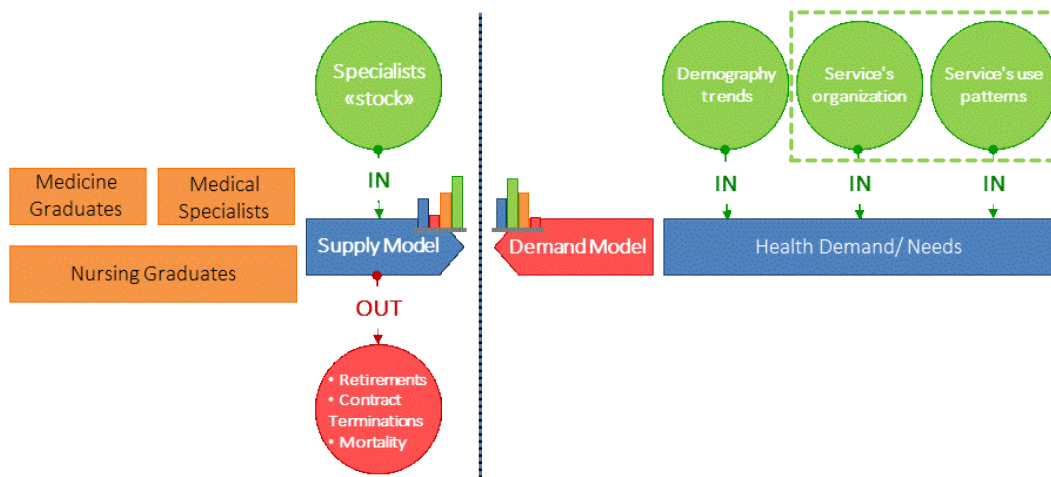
Specialists «stock»

IN

Medicine Graduates

Medical Specialists

Nursing Graduates

Supply Model

OUT

• Retirements
• Contract Terminations
• Mortality

Demand Model

Demography trends

Service's organization

Service's use patterns

IN

IN

IN

Health Demand/ Needs